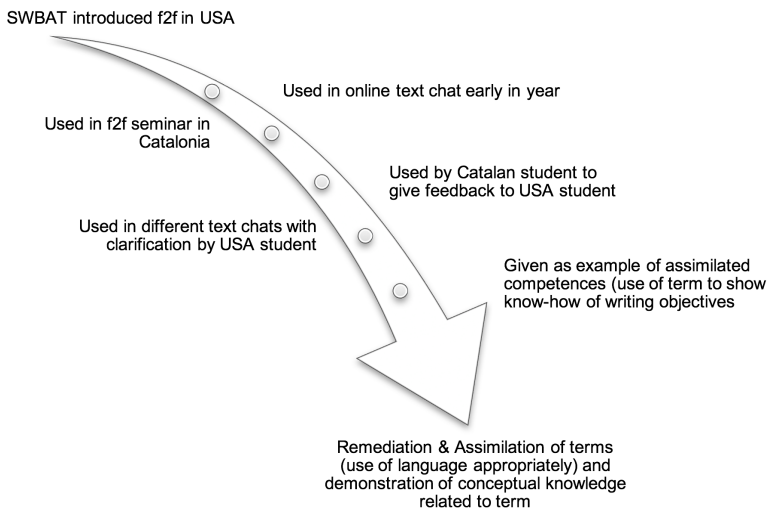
SWBAT introduced f2f in USA

Used in online text chat early in year

Used in f2f seminar in Catalonia

Used by Catalan student to give feedback to USA student

Used in different text chats with clarification by USA student

Given as example of assimilated competences (use of term to show know-how of writing objectives

Remediation & Assimilation of terms (use of language appropriately) and demonstration of conceptual knowledge related to term